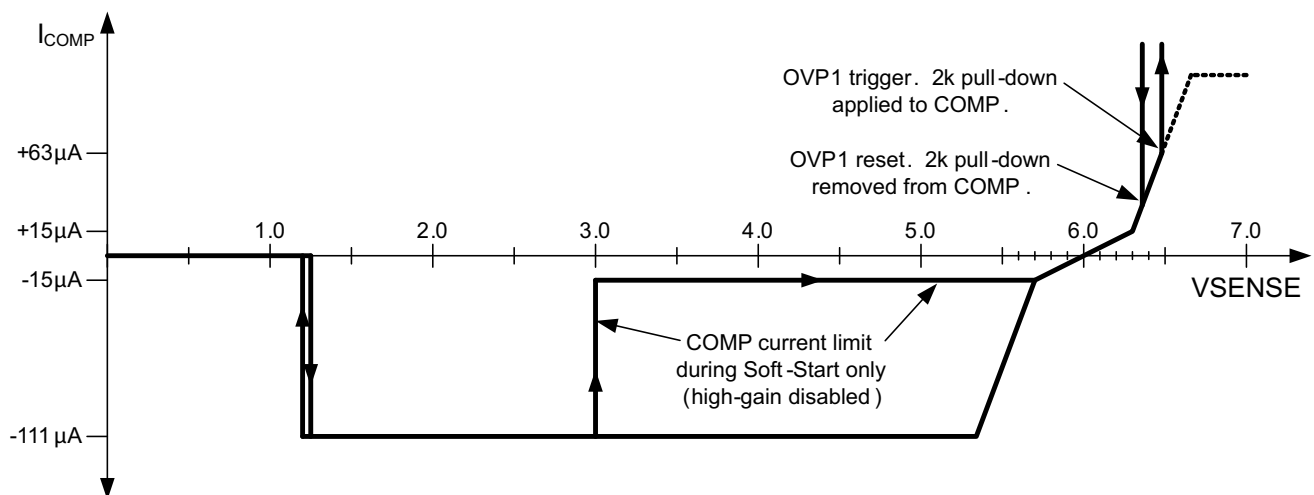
$I_{COMP}$

OVP1 trigger. 2k pull-down applied to COMP.

+63µA

OVP1 reset. 2k pull-down removed from COMP.

+15µA

1.0 2.0 3.0 4.0 5.0 6.0 7.0

-15µA

VSENSE

COMP current limit during Soft-Start only (high-gain disabled)

-111 µA